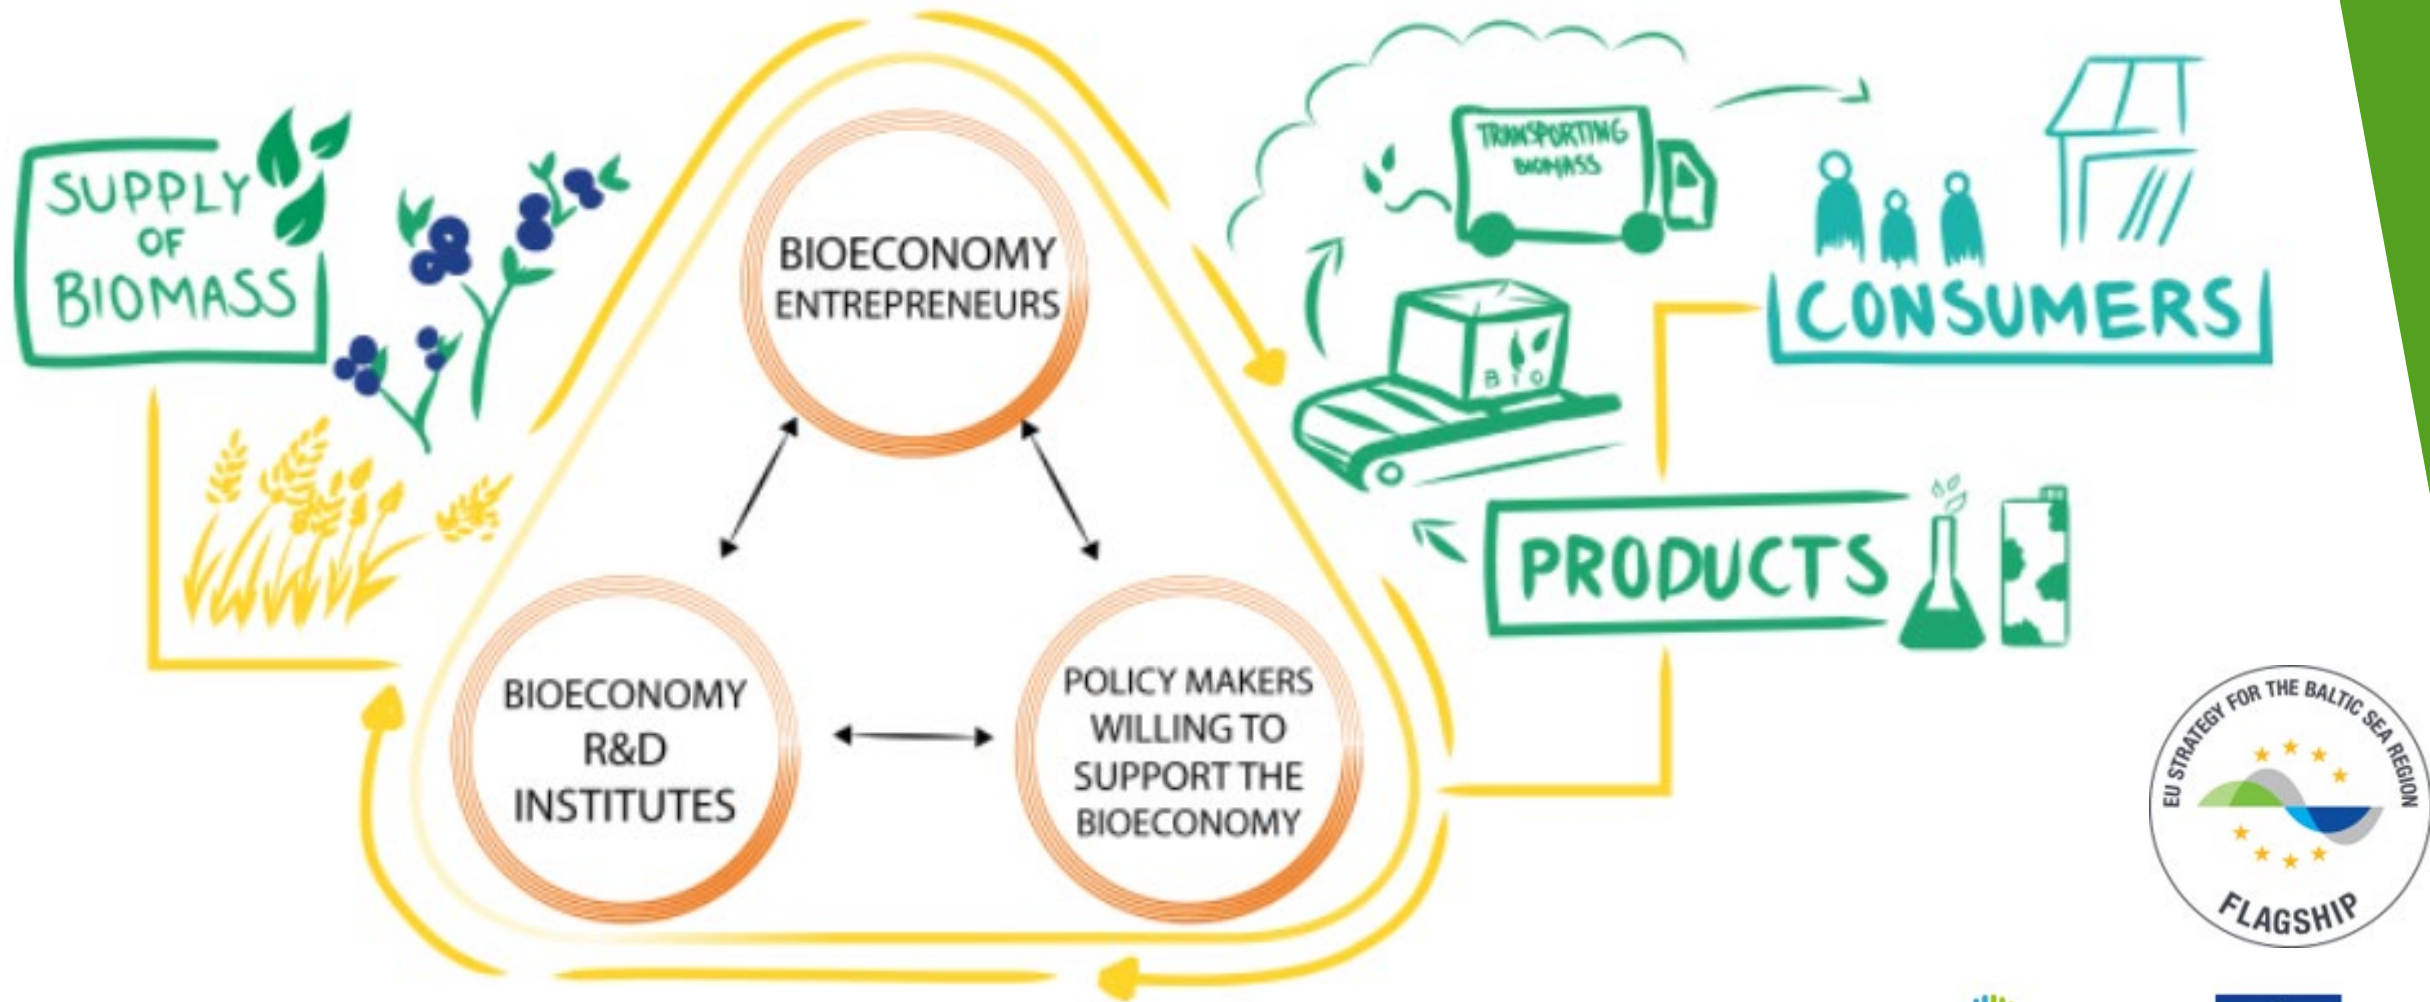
SUPPLY OF BIOMASS

BIOECONOMY ENTREPRENEURS

BIOECONOMY R&D INSTITUTES

POLICY MAKERS WILLING TO SUPPORT THE BIOECONOMY

TRANSPORTING BIOMASS

BIO

CONSUMERS

PRODUCTS

EU STRATEGY FOR THE BALTIC SEA REGION

FLAGSHIP